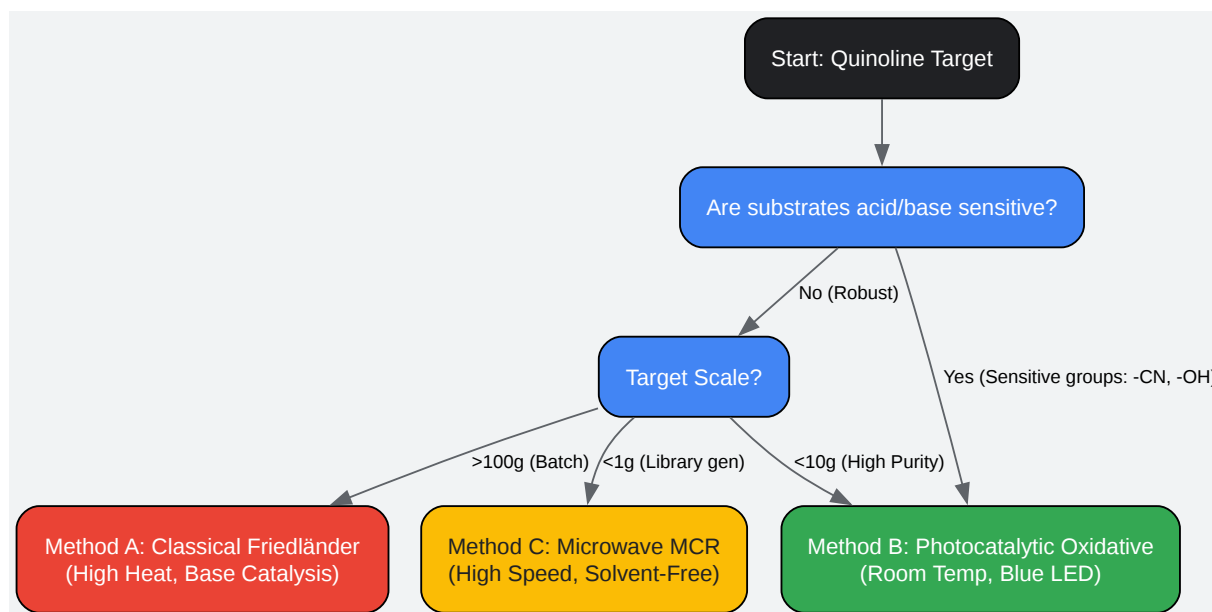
Start: Quinoline Target

Are substrates acid/base sensitive?

No (Robust)

Yes (Sensitive groups: -CN, -OH)

Target Scale?

>100g (Batch)

<1g (Library gen)

<10g (High Purity)

Method A: Classical Friedländer (High Heat, Base Catalysis)

Method C: Microwave MCR (High Speed, Solvent-Free)

Method B: Photocatalytic Oxidative (Room Temp, Blue LED)